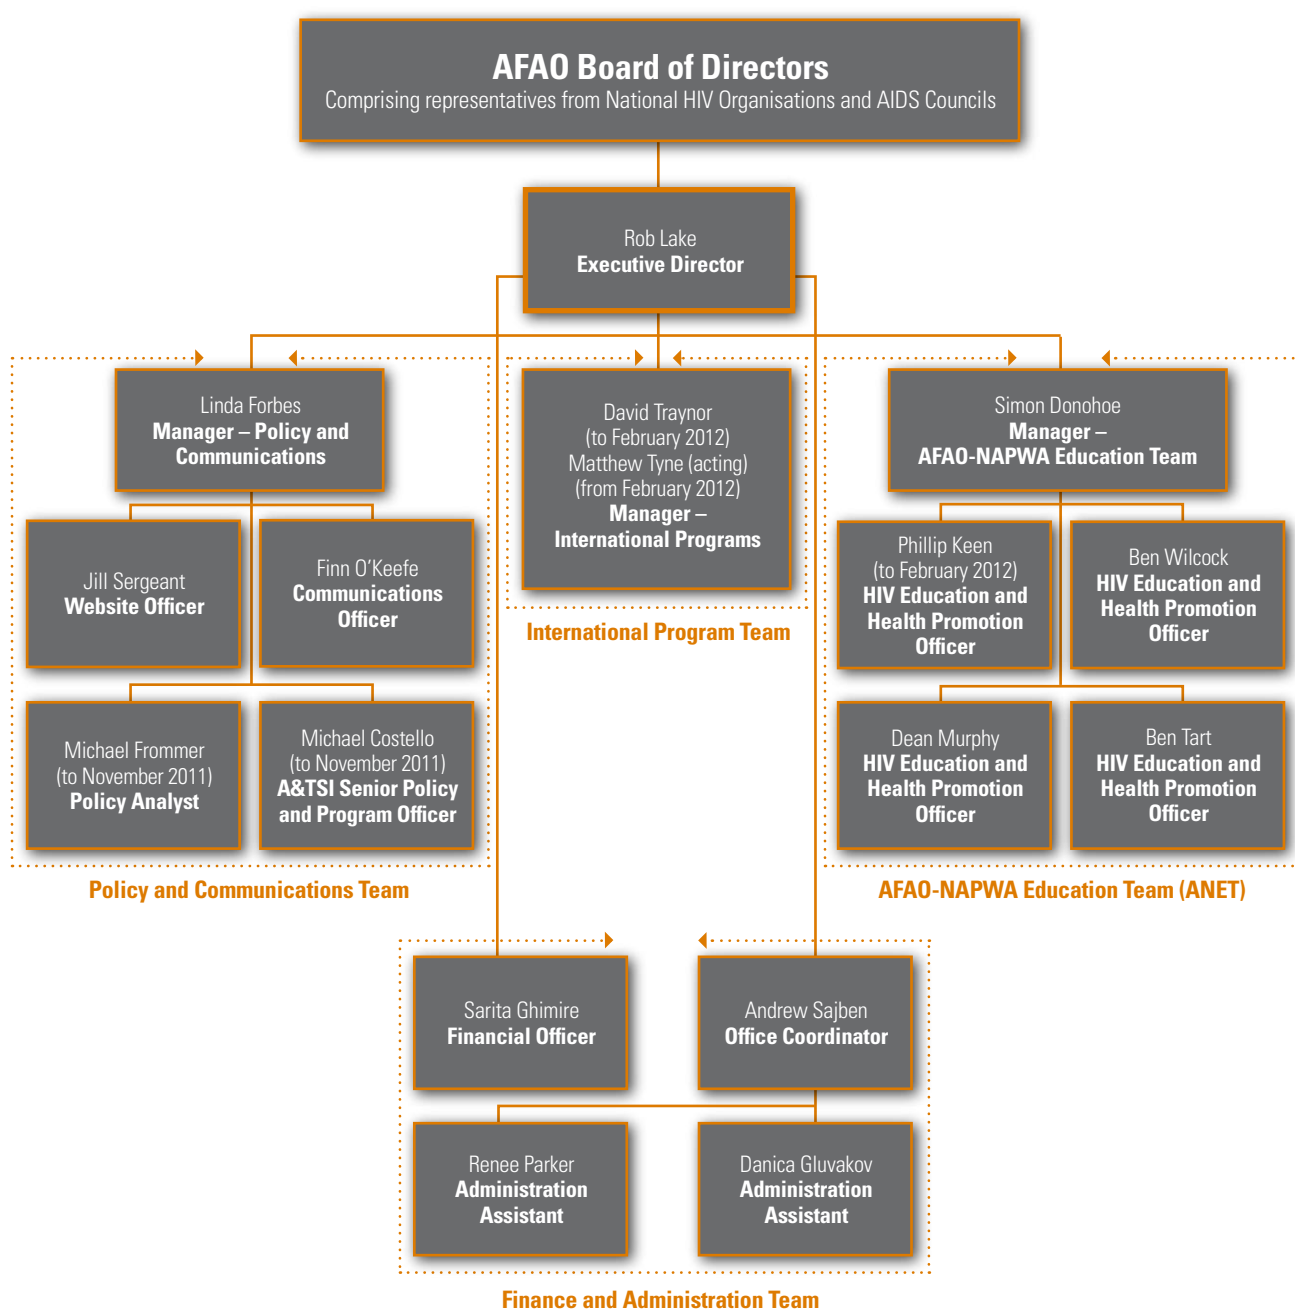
AFAO Board of Directors
Comprising representatives from National HIV Organisations and AIDS Councils

Rob Lake
Executive Director

Linda Forbes
Manager – Policy and Communications

Jill Sergeant
Website Officer

Finn O'Keefe
Communications Officer

Michael Frommer
(to November 2011)
Policy Analyst

Michael Costello
(to November 2011)
A&TSI Senior Policy and Program Officer

Policy and Communications Team

David Traynor
(to February 2012)
Matthew Tyne (acting)
(from February 2012)
Manager – International Programs

International Program Team

Simon Donohoe
Manager – AFAO-NAPWA Education Team

Phillip Keen
(to February 2012)
HIV Education and Health Promotion Officer

Ben Wilcock
HIV Education and Health Promotion Officer

Dean Murphy
HIV Education and Health Promotion Officer

Ben Tart
HIV Education and Health Promotion Officer

AFAO-NAPWA Education Team (ANET)

Sarita Ghimire
Financial Officer

Andrew Sajben
Office Coordinator

Renee Parker
Administration Assistant

Danica Gluvakov
Administration Assistant

Finance and Administration Team